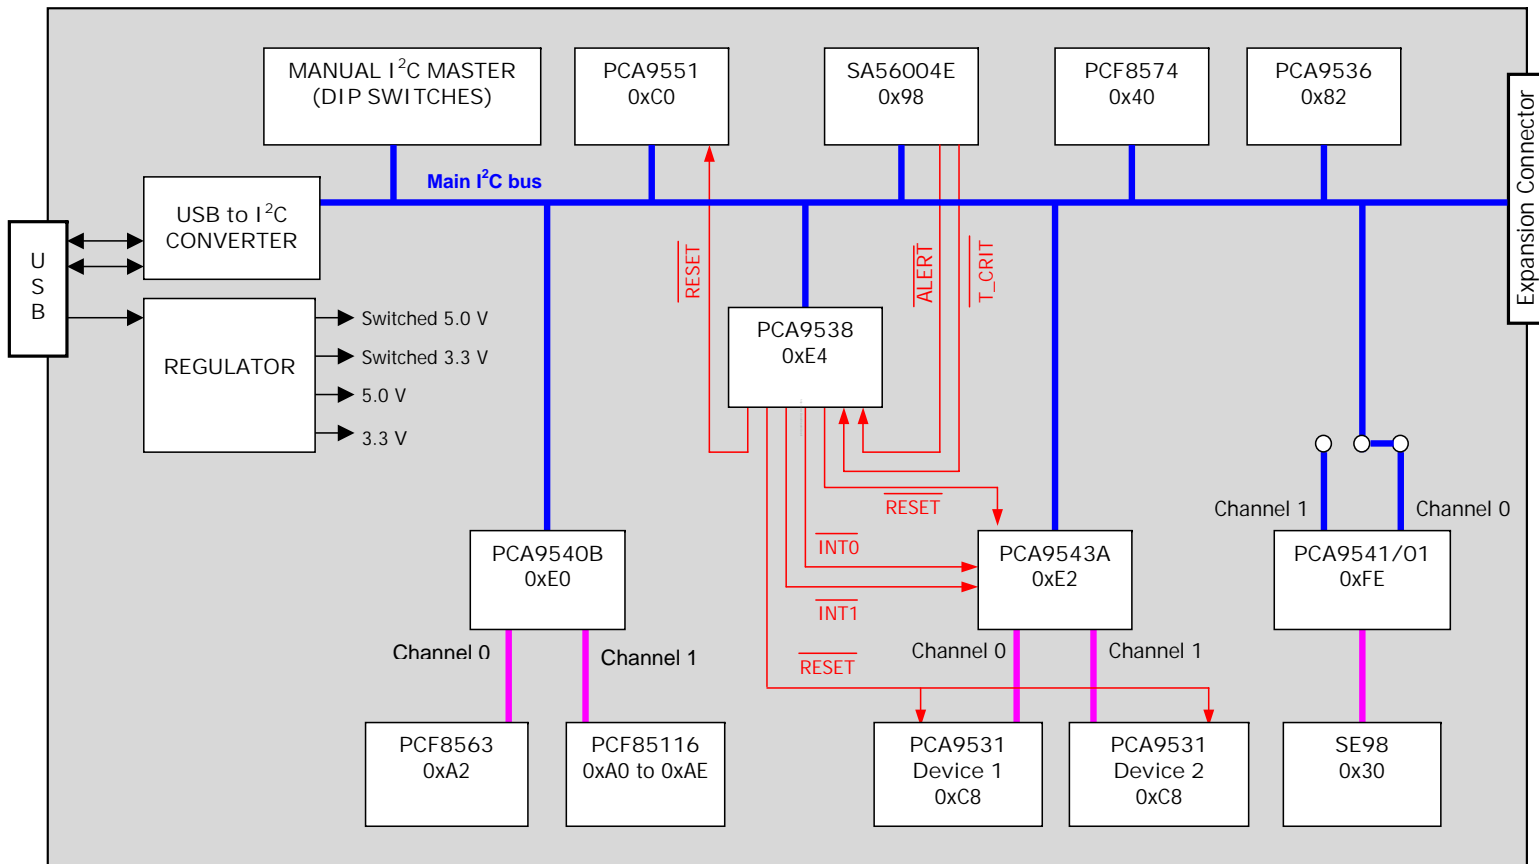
MANUAL I$^2$C MASTER (DIP SWITCHES)

PCA9551 0xC0

SA56004E 0x98

PCF8574 0x40

PCA9536 0x82

Expansion Connector

Main I$^2$C bus

USB to I$^2$C CONVERTER

U S B

REGULATOR

Switched 5.0 V

Switched 3.3 V

5.0 V

3.3 V

$\overline{RESET}$

$\overline{ALERT}$

$\overline{T\_CRIT}$

PCA9538 0xE4

$\overline{RESET}$

Channel 1

Channel 0

PCA9540B 0xE0

$\overline{INT0}$

PCA9543A 0xE2

PCA9541/01 0xFE

$\overline{INT1}$

Channel 0

Channel 1

$\overline{RESET}$

Channel 0

Channel 1

PCF8563 0xA2

PCF85116 0xA0 to 0xAE

PCA9531 Device 1 0xC8

PCA9531 Device 2 0xC8

SE98 0x30